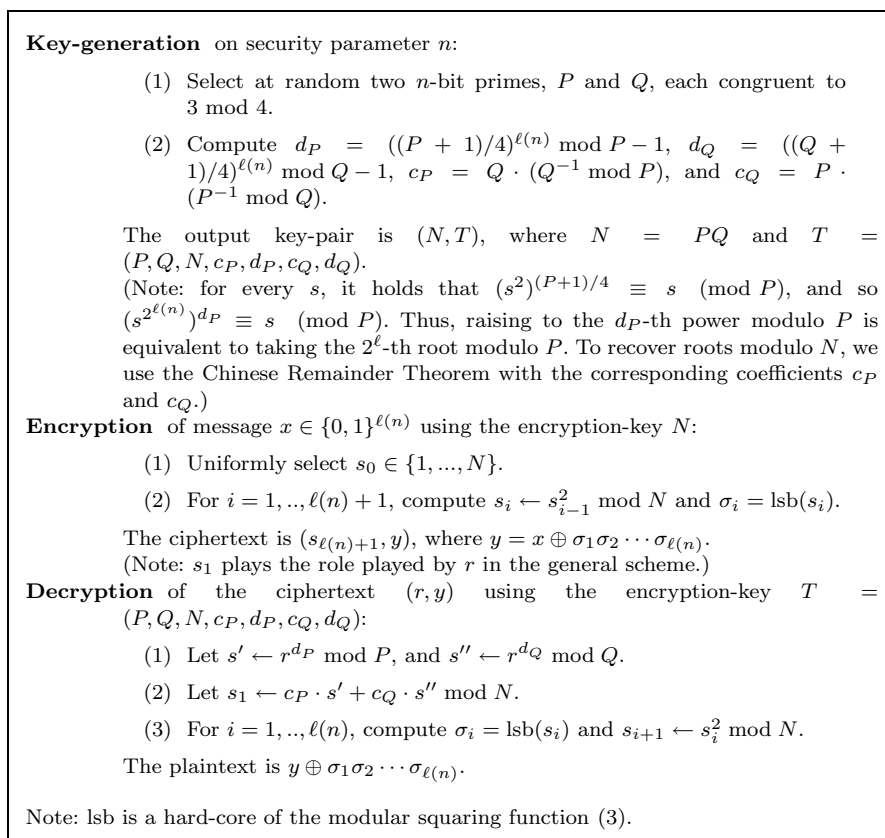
**Key-generation** on security parameter $n$:

(1) Select at random two $n$-bit primes, $P$ and $Q$, each congruent to 3 mod 4.

(2) Compute $d_P = ((P+1)/4)^{\ell(n)} \bmod P-1$, $d_Q = ((Q+1)/4)^{\ell(n)} \bmod Q-1$, $c_P = Q \cdot (Q^{-1} \bmod P)$, and $c_Q = P \cdot (P^{-1} \bmod Q)$.

The output key-pair is $(N,T)$, where $N = PQ$ and $T = (P,Q,N,c_P,d_P,c_Q,d_Q)$.
(Note: for every $s$, it holds that $(s^2)^{(P+1)/4} \equiv s \pmod P$, and so $(s^{2^{\ell(n)}})^{d_P} \equiv s \pmod P$. Thus, raising to the $d_P$-th power modulo $P$ is equivalent to taking the $2^{\ell}$-th root modulo $P$. To recover roots modulo $N$, we use the Chinese Remainder Theorem with the corresponding coefficients $c_P$ and $c_Q$.)

**Encryption** of message $x \in \{0,1\}^{\ell(n)}$ using the encryption-key $N$:

(1) Uniformly select $s_0 \in \{1,...,N\}$.

(2) For $i = 1,..,\ell(n)+1$, compute $s_i \leftarrow s_{i-1}^2 \bmod N$ and $\sigma_i = \text{lsb}(s_i)$.

The ciphertext is $(s_{\ell(n)+1}, y)$, where $y = x \oplus \sigma_1\sigma_2\cdots\sigma_{\ell(n)}$.
(Note: $s_1$ plays the role played by $r$ in the general scheme.)

**Decryption** of the ciphertext $(r,y)$ using the encryption-key $T = (P,Q,N,c_P,d_P,c_Q,d_Q)$:

(1) Let $s' \leftarrow r^{d_P} \bmod P$, and $s'' \leftarrow r^{d_Q} \bmod Q$.

(2) Let $s_1 \leftarrow c_P \cdot s' + c_Q \cdot s'' \bmod N$.

(3) For $i = 1,..,\ell(n)$, compute $\sigma_i = \text{lsb}(s_i)$ and $s_{i+1} \leftarrow s_i^2 \bmod N$.

The plaintext is $y \oplus \sigma_1\sigma_2\cdots\sigma_{\ell(n)}$.

Note: lsb is a hard-core of the modular squaring function (3).